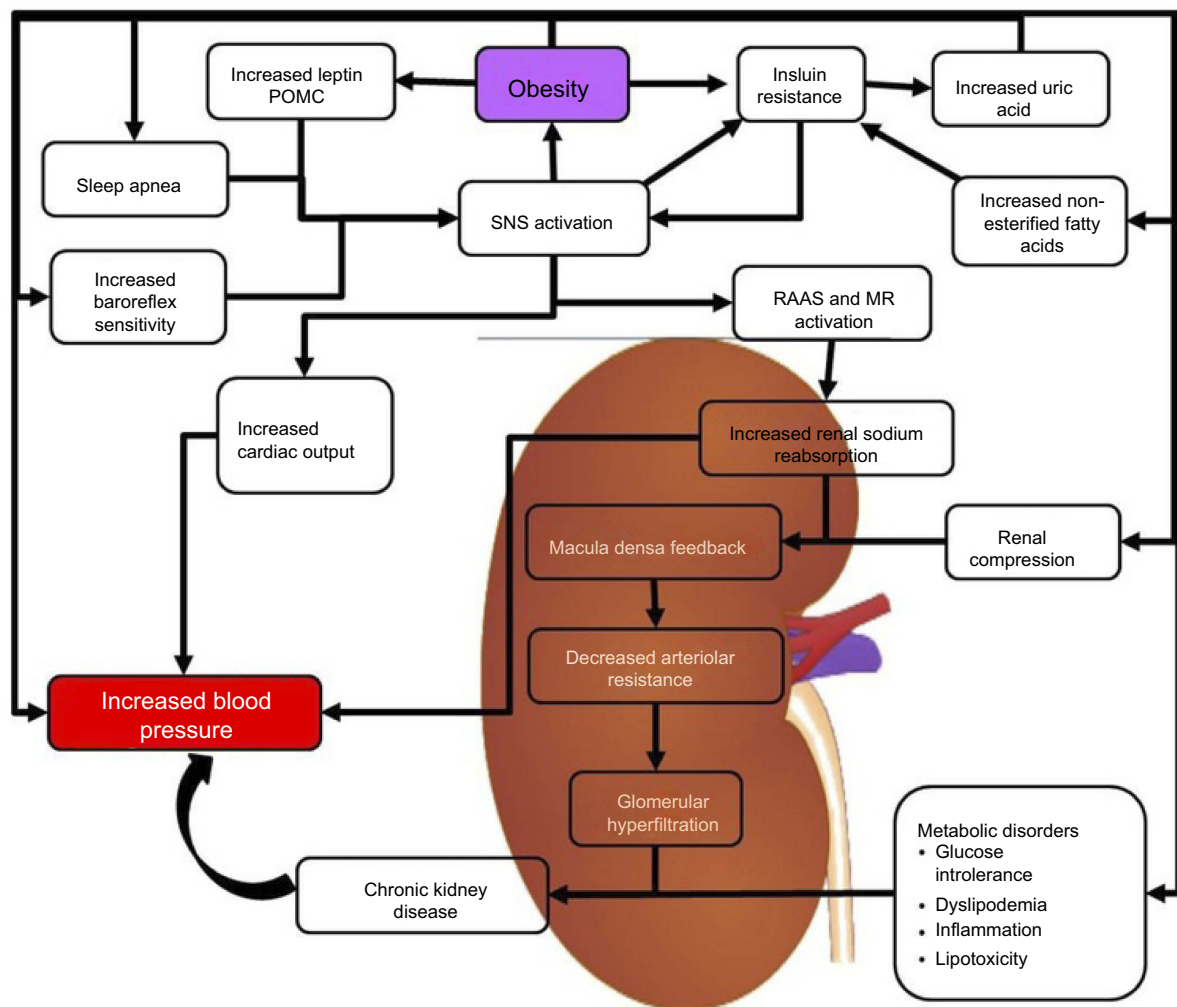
Increased leptin POMC

Obesity

Insluin resistance

Increased uric acid

Sleep apnea

SNS activation

Increased non-esterified fatty acids

Increased baroreflex sensitivity

RAAS and MR activation

Increased cardiac output

Increased renal sodium reabsorption

Macula densa feedback

Renal compression

Decreased arteriolar resistance

Increased blood pressure

Glomerular hyperfiltration

Metabolic disorders
• Glucose introlerance
• Dyslipodemia
• Inflammation
• Lipotoxicity

Chronic kidney disease